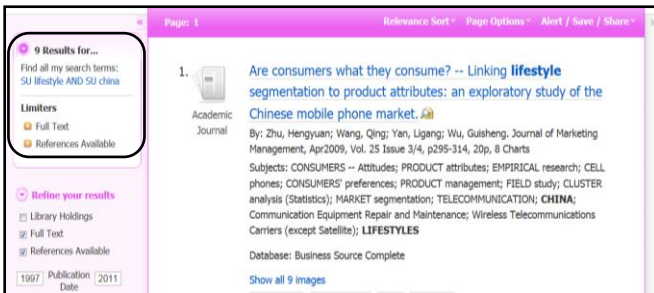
«

9 Results for...

Find all my search terms: SU lifestyle AND SU china

Limiters

Full Text

References Available

Refine your results

Library Holdings

Full Text

References Available

1997 Publication Date 2011

Page: 1

Relevance Sort▾ Page Options▾ Alert / Save / Share▾

1.

Academic Journal

Are consumers what they consume? -- Linking **lifestyle** segmentation to product attributes: an exploratory study of the Chinese mobile phone market.

By: Zhu, Hengyuan; Wang, Qing; Yan, Ligang; Wu, Guisheng. Journal of Marketing Management, Apr2009, Vol. 25 Issue 3/4, p295-314, 20p, 8 Charts

Subjects: CONSUMERS -- Attitudes; PRODUCT attributes; EMPIRICAL research; CELL phones; CONSUMERS' preferences; PRODUCT management; FIELD study; CLUSTER analysis (Statistics); MARKET segmentation; TELECOMMUNICATION; **CHINA**; Communication Equipment Repair and Maintenance; Wireless Telecommunications Carriers (except Satellite); **LIFESTYLES**

Database: Business Source Complete

Show all 9 images